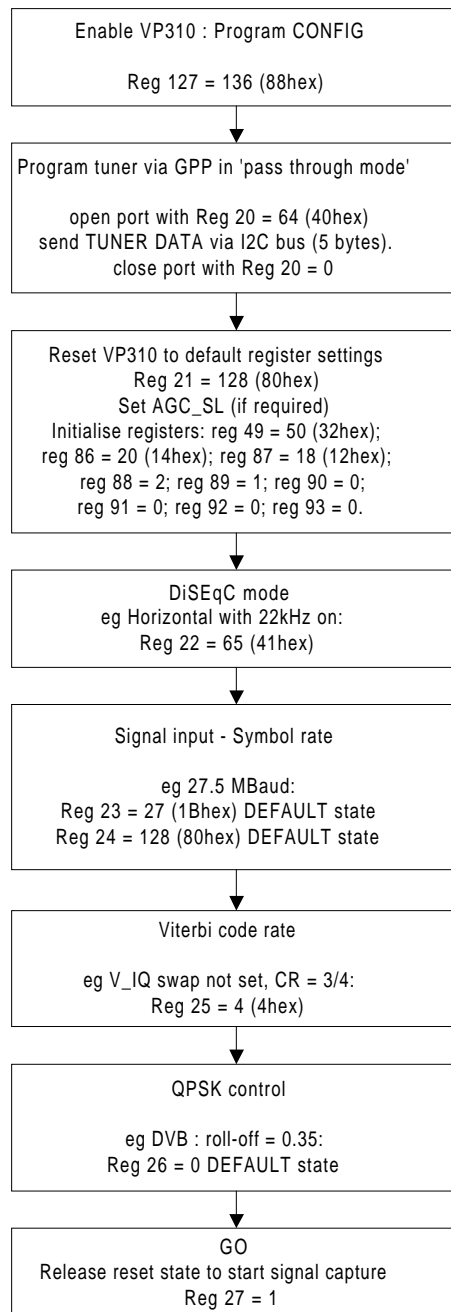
Enable VP310 : Program CONFIG

Reg 127 = 136 (88hex)

Program tuner via GPP in 'pass through mode'

open port with Reg 20 = 64 (40hex)
send TUNER DATA via I2C bus (5 bytes).
close port with Reg 20 = 0

Reset VP310 to default register settings
Reg 21 = 128 (80hex)
Set AGC_SL (if required)
Initialise registers: reg 49 = 50 (32hex);
reg 86 = 20 (14hex); reg 87 = 18 (12hex);
reg 88 = 2; reg 89 = 1; reg 90 = 0;
reg 91 = 0; reg 92 = 0; reg 93 = 0.

DiSEqC mode
eg Horizontal with 22kHz on:
Reg 22 = 65 (41hex)

Signal input - Symbol rate

eg 27.5 MBaud:
Reg 23 = 27 (1Bhex) DEFAULT state
Reg 24 = 128 (80hex) DEFAULT state

Viterbi code rate

eg V_IQ swap not set, CR = 3/4:
Reg 25 = 4 (4hex)

QPSK control

eg DVB : roll-off = 0.35:
Reg 26 = 0 DEFAULT state

GO
Release reset state to start signal capture
Reg 27 = 1